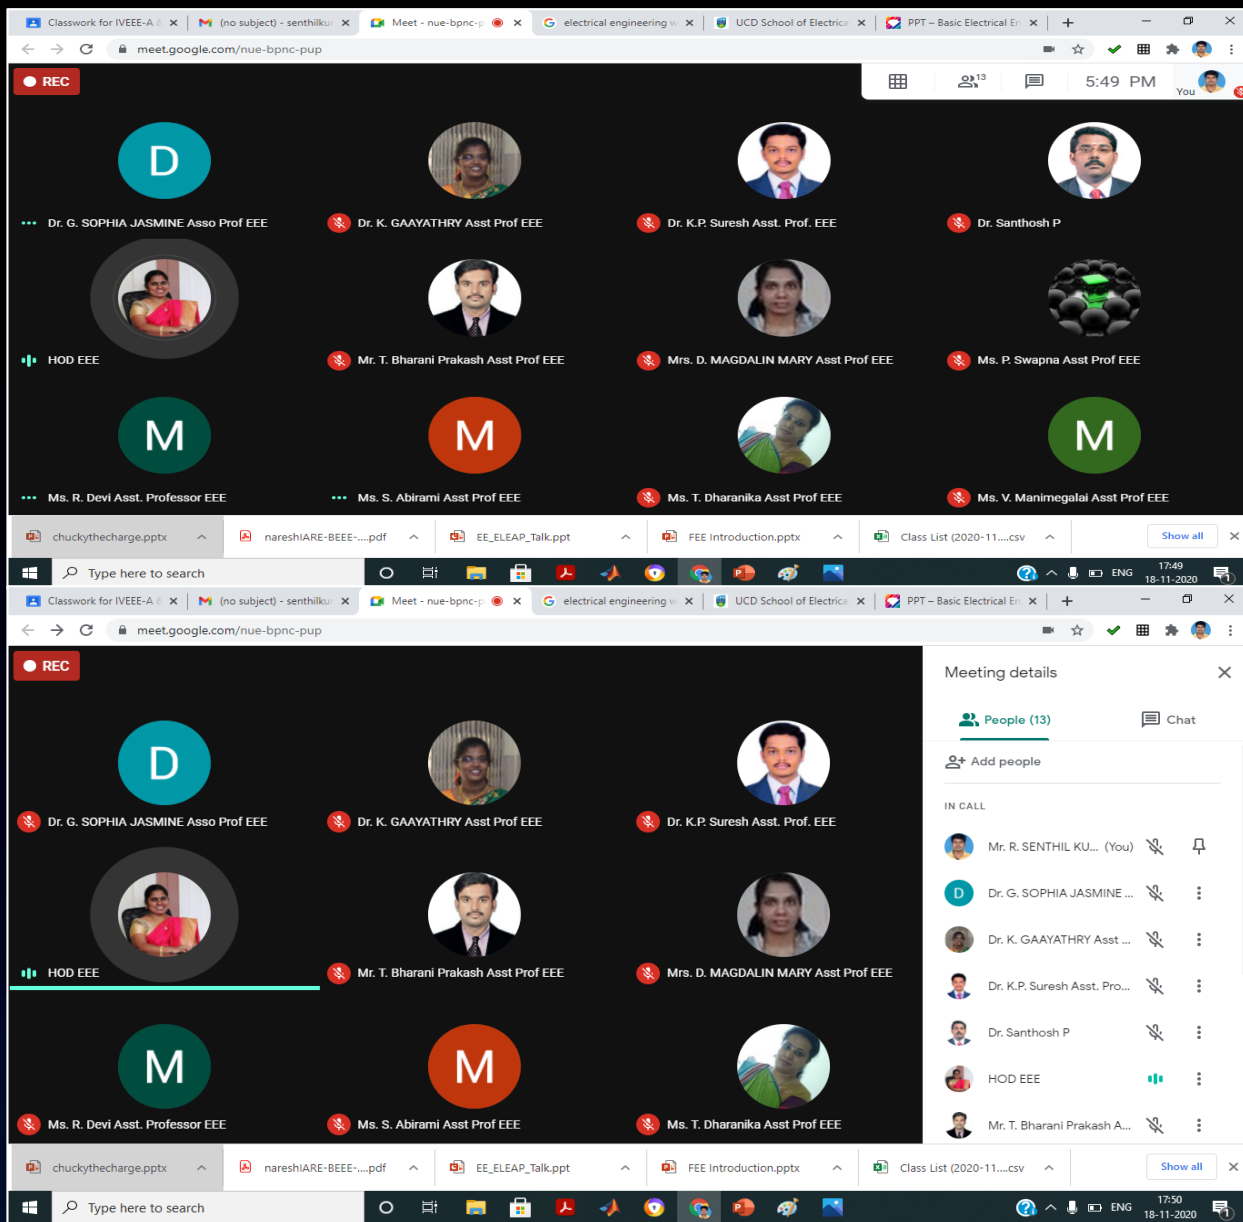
Classwork for IVEEE-A | (no subject) - senthilkur | Meet - nue-bpnc-p | electrical engineering | UCD School of Electrica | PPT – Basic Electrical En

meet.google.com/nue-bpnc-pup

REC

13

5:49 PM

You

D

Dr. G. SOPHIA JASMINE Asso Prof EEE

Dr. K. GAAYATHRY Asst Prof EEE

Dr. K.P. Suresh Asst. Prof. EEE

Dr. Santhosh P

HOD EEE

Mr. T. Bharani Prakash Asst Prof EEE

Mrs. D. MAGDALIN MARY Asst Prof EEE

Ms. P. Swapna Asst Prof EEE

M

Ms. R. Devi Asst. Professor EEE

M

Ms. S. Abirami Asst Prof EEE

Ms. T. Dharanika Asst Prof EEE

M

Ms. V. Manimegalai Asst Prof EEE

chuckythecharge.pptx | nareshIARE-BEEE-....pdf | EE_ELEAP_Talk.ppt | FEE Introduction.pptx | Class List (2020-11....csv | Show all

Type here to search

ENG 17:49 18-11-2020

Classwork for IVEEE-A | (no subject) - senthilkur | Meet - nue-bpnc-p | electrical engineering | UCD School of Electrica | PPT – Basic Electrical En

meet.google.com/nue-bpnc-pup

REC

D

Dr. G. SOPHIA JASMINE Asso Prof EEE

Dr. K. GAAYATHRY Asst Prof EEE

Dr. K.P. Suresh Asst. Prof. EEE

HOD EEE

Mr. T. Bharani Prakash Asst Prof EEE

Mrs. D. MAGDALIN MARY Asst Prof EEE

M

Ms. R. Devi Asst. Professor EEE

M

Ms. S. Abirami Asst Prof EEE

Ms. T. Dharanika Asst Prof EEE

Meeting details

People (13)

Chat

Add people

IN CALL

Mr. R. SENTHIL KU... (You)

D

Dr. G. SOPHIA JASMINE ...

Dr. K. GAAYATHRY Asst ...

Dr. K.P. Suresh Asst. Pro...

Dr. Santhosh P

HOD EEE

Mr. T. Bharani Prakash A...

chuckythecharge.pptx | nareshIARE-BEEE-....pdf | EE_ELEAP_Talk.ppt | FEE Introduction.pptx | Class List (2020-11....csv | Show all

Type here to search

ENG 17:50 18-11-2020